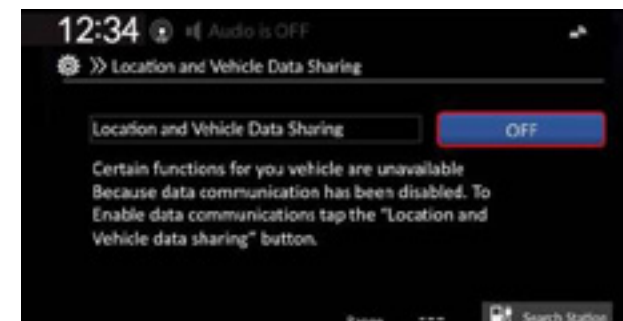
12:34 Audio is OFF

» Location and Vehicle Data Sharing

Location and Vehicle Data Sharing

OFF

Certain functions for you vehicle are unavailable Because data communication has been disabled. To Enable data communications tap the "Location and Vehicle data sharing" button.

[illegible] Search Station